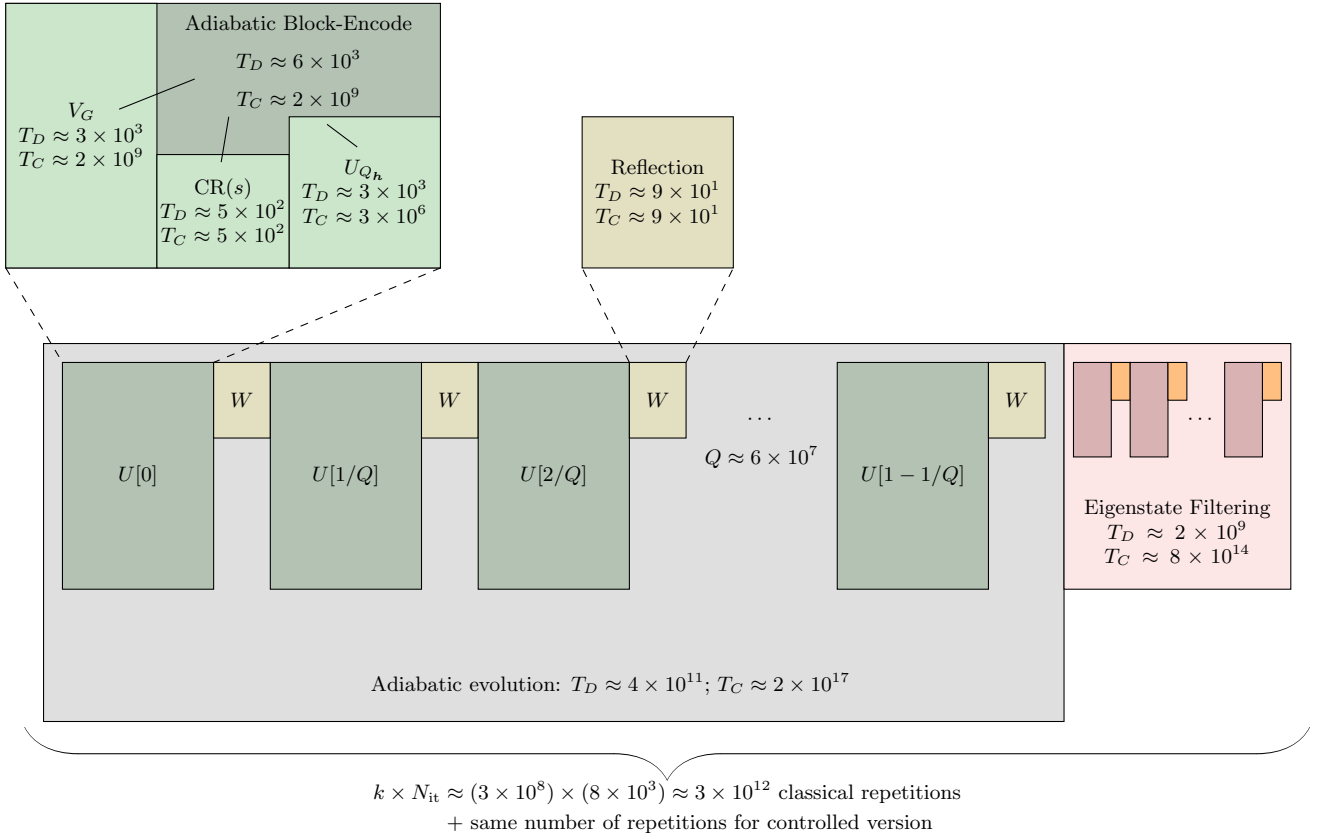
Adiabatic Block-Encode
$T_D \approx 6 \times 10^3$
$T_C \approx 2 \times 10^9$

$V_G$
$T_D \approx 3 \times 10^3$
$T_C \approx 2 \times 10^9$

CR$(s)$
$T_D \approx 5 \times 10^2$
$T_C \approx 5 \times 10^2$

$U_{Q_h}$
$T_D \approx 3 \times 10^3$
$T_C \approx 3 \times 10^6$

Reflection
$T_D \approx 9 \times 10^1$
$T_C \approx 9 \times 10^1$

$W$ $W$ $W$ $\dots$ $W$

$U[0]$ $U[1/Q]$ $U[2/Q]$ $Q \approx 6 \times 10^7$ $U[1-1/Q]$

$\dots$

Eigenstate Filtering
$T_D \approx 2 \times 10^9$
$T_C \approx 8 \times 10^{14}$

Adiabatic evolution: $T_D \approx 4 \times 10^{11}$; $T_C \approx 2 \times 10^{17}$

$k \times N_{\text{it}} \approx (3 \times 10^8) \times (8 \times 10^3) \approx 3 \times 10^{12}$ classical repetitions
+ same number of repetitions for controlled version